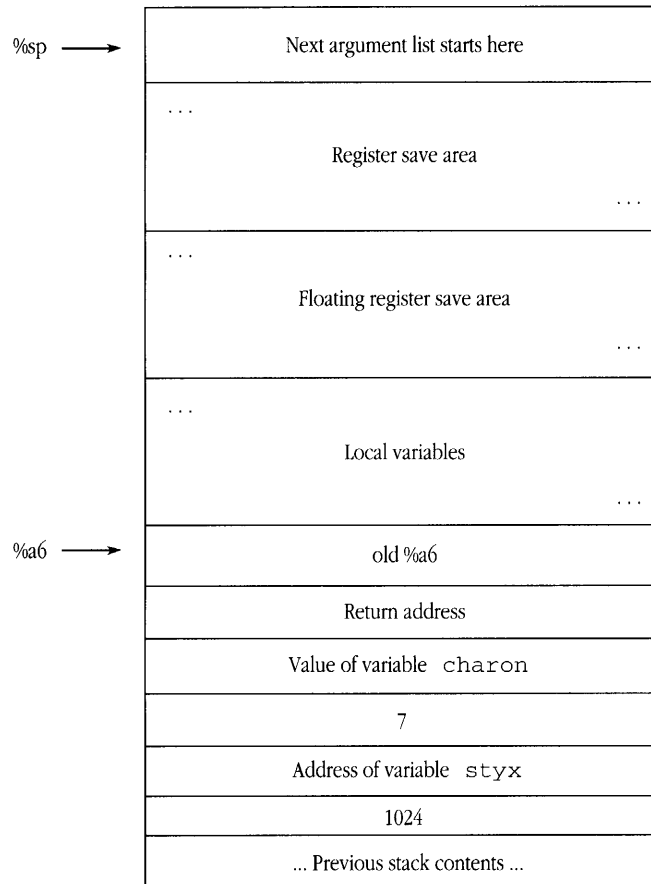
%sp → Next argument list starts here

. . .
Register save area
. . .

. . .
Floating register save area
. . .

. . .
Local variables
. . .

%a6 → old %a6

Return address

Value of variable charon

7

Address of variable styx

1024

... Previous stack contents ...